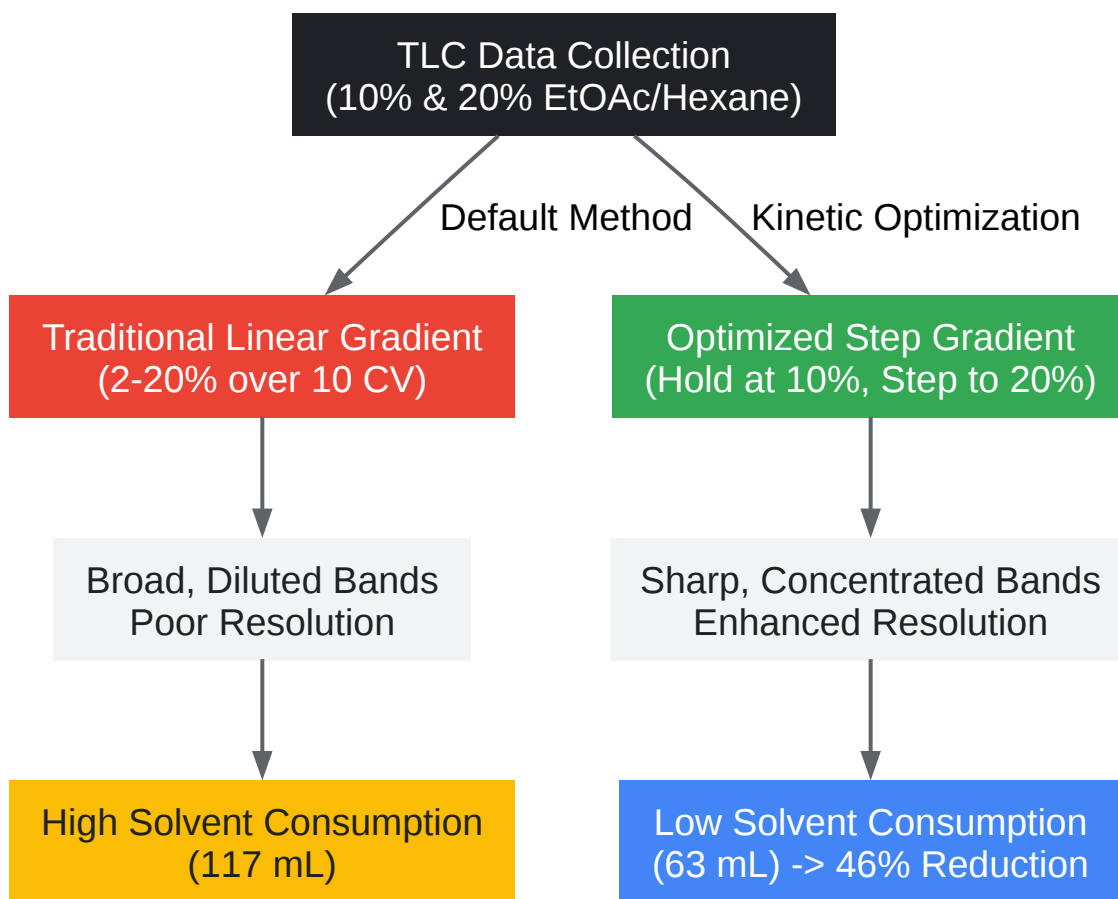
TLC Data Collection
(10% & 20% EtOAc/Hexane)

Default Method

Kinetic Optimization

Traditional Linear Gradient
(2-20% over 10 CV)

Optimized Step Gradient
(Hold at 10%, Step to 20%)

Broad, Diluted Bands
Poor Resolution

Sharp, Concentrated Bands
Enhanced Resolution

High Solvent Consumption
(117 mL)

Low Solvent Consumption
(63 mL) -> 46% Reduction